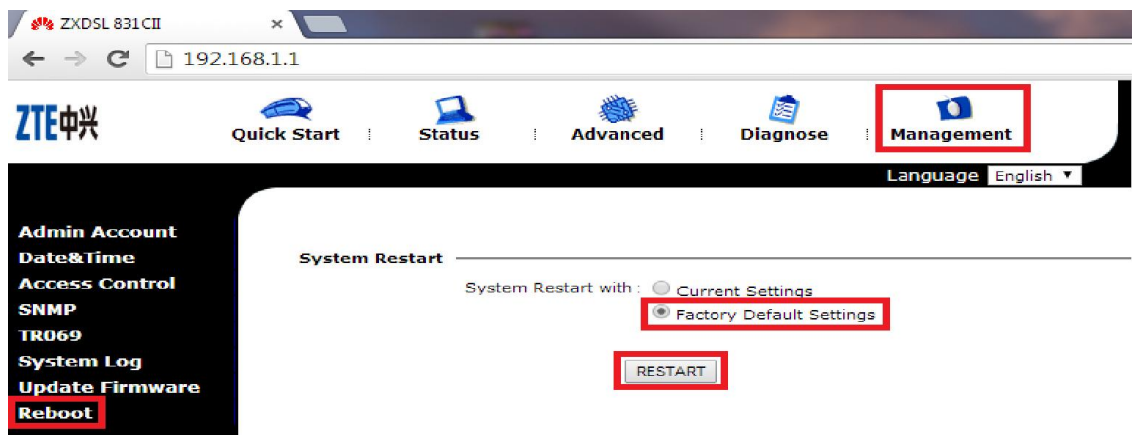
ZXDSL 831CII ×

192.168.1.1

ZTE中兴

Quick Start | Status | Advanced | Diagnose | Management

Language English ▼

Admin Account
Date&Time
Access Control
SNMP
TR069
System Log
Update Firmware
Reboot

System Restart

System Restart with : Current Settings
Factory Default Settings

RESTART